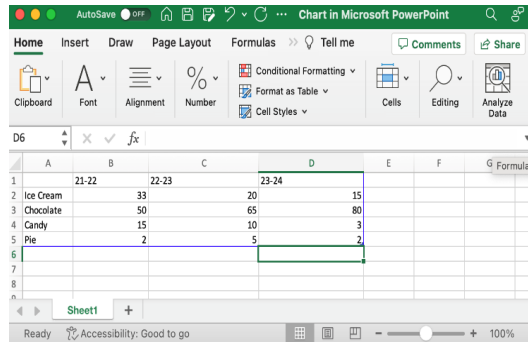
AutoSave OFF ··· Chart in Microsoft PowerPoint

Home Insert Draw Page Layout Formulas » Tell me Comments Share

Clipboard Font Alignment Number Conditional Formatting Format as Table Cell Styles Cells Editing Analyze Data

D6 $fx$

|   | A | B | C | D | E | F | G |
|---|---|---|---|---|---|---|---|
| 1 | | 21-22 | 22-23 | 23-24 | | | |
| 2 | Ice Cream | 33 | 20 | 15 | | | |
| 3 | Chocolate | 50 | 65 | 80 | | | |
| 4 | Candy | 15 | 10 | 3 | | | |
| 5 | Pie | 2 | 5 | 2 | | | |
| 6 | | | | | | | |
| 7 | | | | | | | |
| 8 | | | | | | | |

Formula

Sheet1 +

Ready Accessibility: Good to go 100%